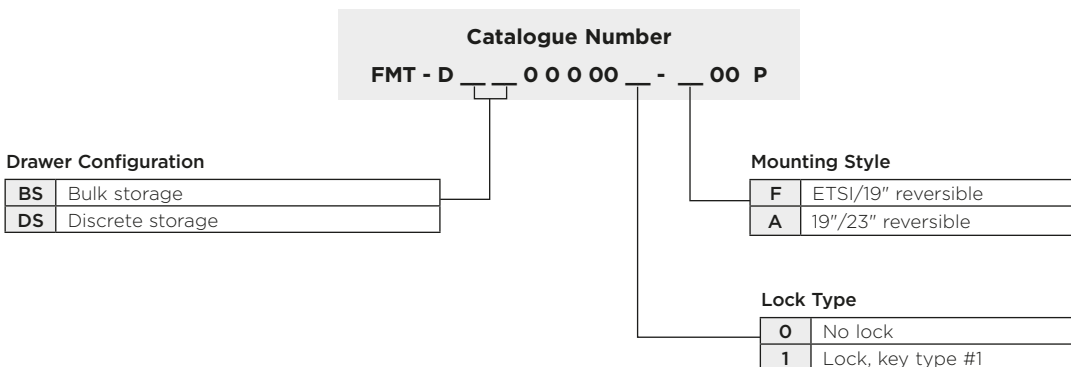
Catalogue Number

FMT - D __ __ 0 0 0 00 __ - __ 00 P

Drawer Configuration

| BS | Bulk storage |
|---|---|
| DS | Discrete storage |

Mounting Style

| F | ETSI/19" reversible |
|---|---|
| A | 19"/23" reversible |

Lock Type

| 0 | No lock |
|---|---|
| 1 | Lock, key type #1 |